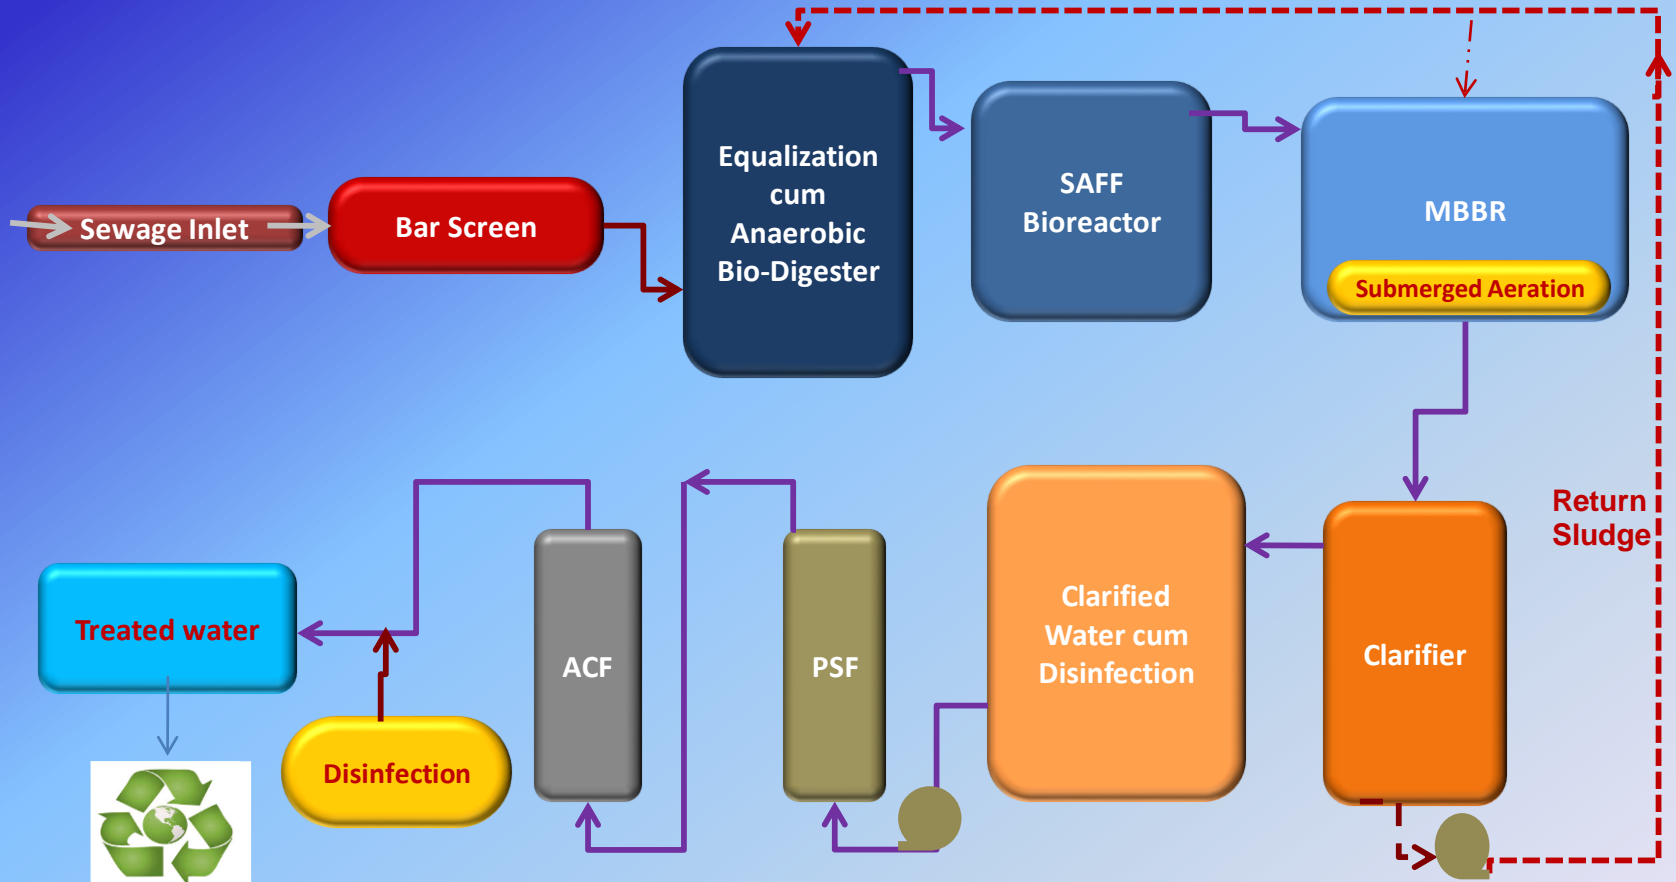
Sewage Inlet

Bar Screen

Equalization cum Anaerobic Bio-Digester

SAFF Bioreactor

MBBR

Submerged Aeration

Return Sludge

Clarifier

Clarified Water cum Disinfection

PSF

ACF

Treated water

Disinfection